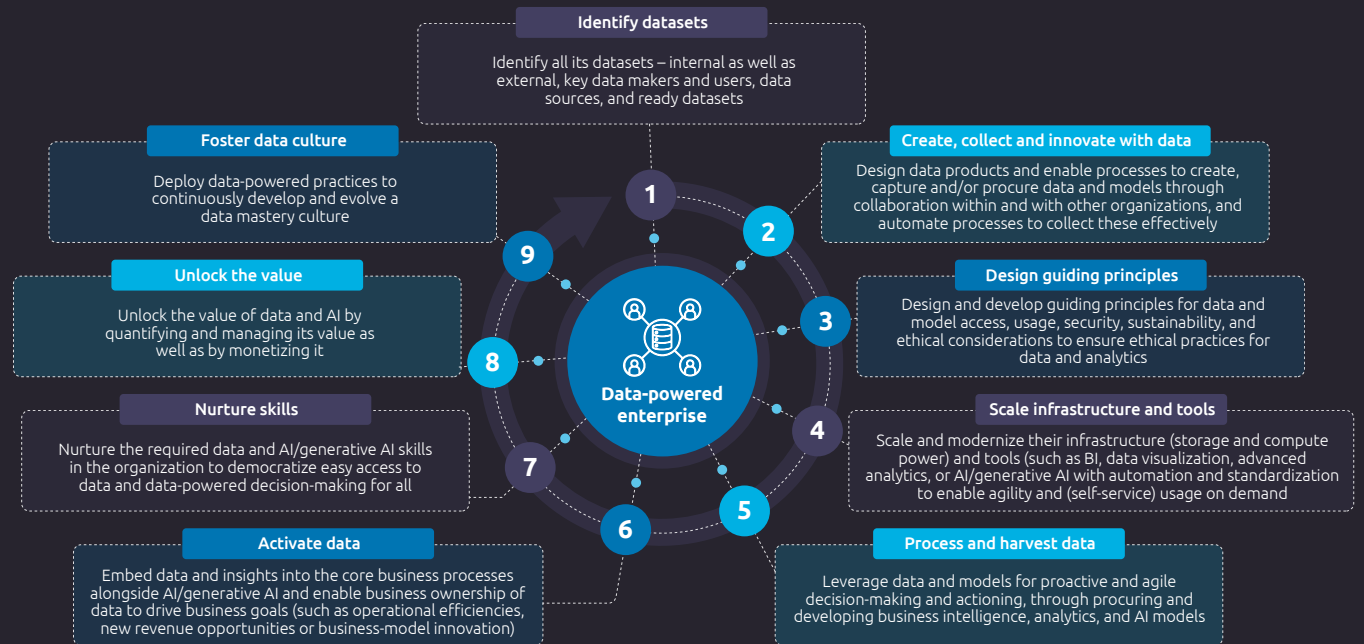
Identify datasets

Identify all its datasets – internal as well as external, key data makers and users, data sources, and ready datasets

Foster data culture

Deploy data-powered practices to continuously develop and evolve a data mastery culture

Create, collect and innovate with data

Design data products and enable processes to create, capture and/or procure data and models through collaboration within and with other organizations, and automate processes to collect these effectively

Unlock the value

Unlock the value of data and AI by quantifying and managing its value as well as by monetizing it

Design guiding principles

Design and develop guiding principles for data and model access, usage, security, sustainability, and ethical considerations to ensure ethical practices for data and analytics

1

2

3

4

5

6

7

8

9

Data-powered enterprise

Nurture skills

Nurture the required data and AI/generative AI skills in the organization to democratize easy access to data and data-powered decision-making for all

Scale infrastructure and tools

Scale and modernize their infrastructure (storage and compute power) and tools (such as BI, data visualization, advanced analytics, or AI/generative AI with automation and standardization to enable agility and (self-service) usage on demand

Activate data

Embed data and insights into the core business processes alongside AI/generative AI and enable business ownership of data to drive business goals (such as operational efficiencies, new revenue opportunities or business-model innovation)

Process and harvest data

Leverage data and models for proactive and agile decision-making and actioning, through procuring and developing business intelligence, analytics, and AI models